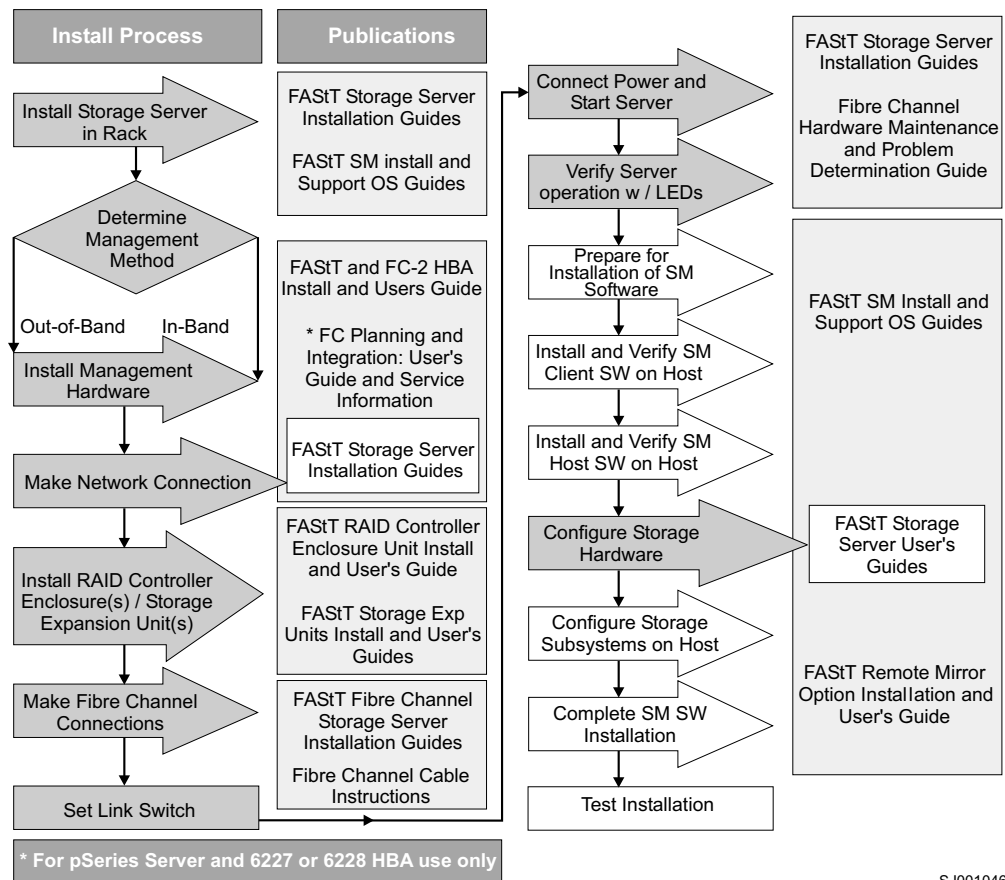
Install Process

Publications

Install Storage Server in Rack

FAStT Storage Server Installation Guides

FAStT SM install and Support OS Guides

Determine Management Method

Out-of-Band

In-Band

Install Management Hardware

FAStT and FC-2 HBA Install and Users Guide

* FC Planning and Integration: User's Guide and Service Information

FAStT Storage Server Installation Guides

Make Network Connection

Install RAID Controller Enclosure(s) / Storage Expansion Unit(s)

FAStT RAID Controller Enclosure Unit Install and User's Guide

FAStT Storage Exp Units Install and User's Guides

Make Fibre Channel Connections

FAStT Fibre Channel Storage Server Installation Guides

Fibre Channel Cable Instructions

Set Link Switch

* For pSeries Server and 6227 or 6228 HBA use only

Connect Power and Start Server

FAStT Storage Server Installation Guides

Fibre Channel Hardware Maintenance and Problem Determination Guide

Verify Server operation w / LEDs

Prepare for Installation of SM Software

FAStT SM Install and Support OS Guides

Install and Verify SM Client SW on Host

Install and Verify SM Host SW on Host

Configure Storage Hardware

FAStT Storage Server User's Guides

Configure Storage Subsystems on Host

Complete SM SW Installation

FAStT Remote Mirror Option Installation and User's Guide

Test Installation

SJ001046